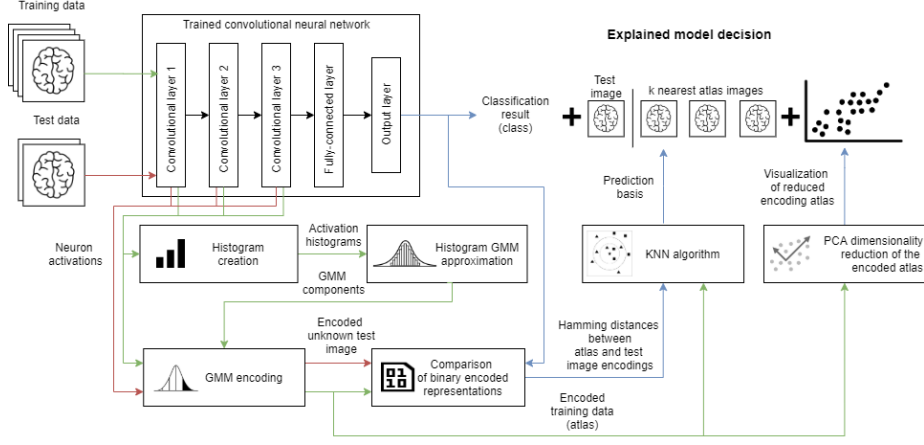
Training data

Test data

Trained convolutional neural network

Convolutional layer 1

Convolutional layer 2

Convolutional layer 3

Fully-connected layer

Output layer

Classification result (class)

Explained model decision

Test image

k nearest atlas images

Neuron activations

Histogram creation

Activation histograms

Histogram GMM approximation

GMM components

Prediction basis

Visualization of reduced encoding atlas

KNN algorithm

PCA dimensionality reduction of the encoded atlas

Encoded unknown test image

GMM encoding

Comparison of binary encoded representations

Hamming distances between atlas and test image encodings

Encoded training data (atlas)